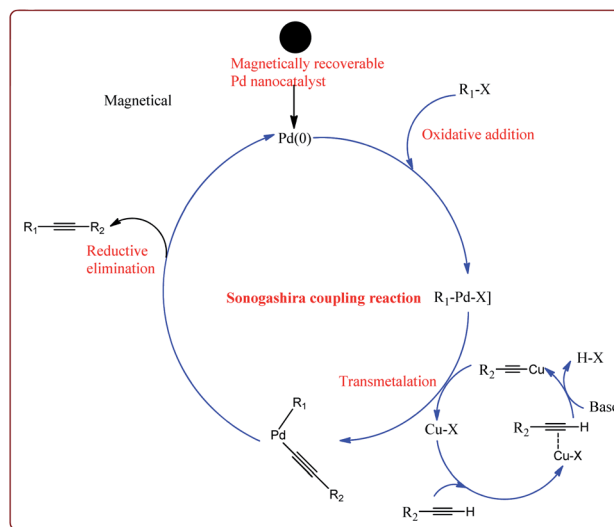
Magnetically recoverable
Pd nanocatalyst

Magnetical

Pd(0)

$R_1$-X

Oxidative addition

$R_1$—≡—$R_2$

Reductive
elimination

Sonogashira coupling reaction

$R_1$-Pd-X]

Transmetalation

$R_2$—≡—Cu

H-X

Bas

Cu-X

$R_2$—≡—H

Cu-X

$R_1$
Pd

$R_2$

$R_2$—≡—H